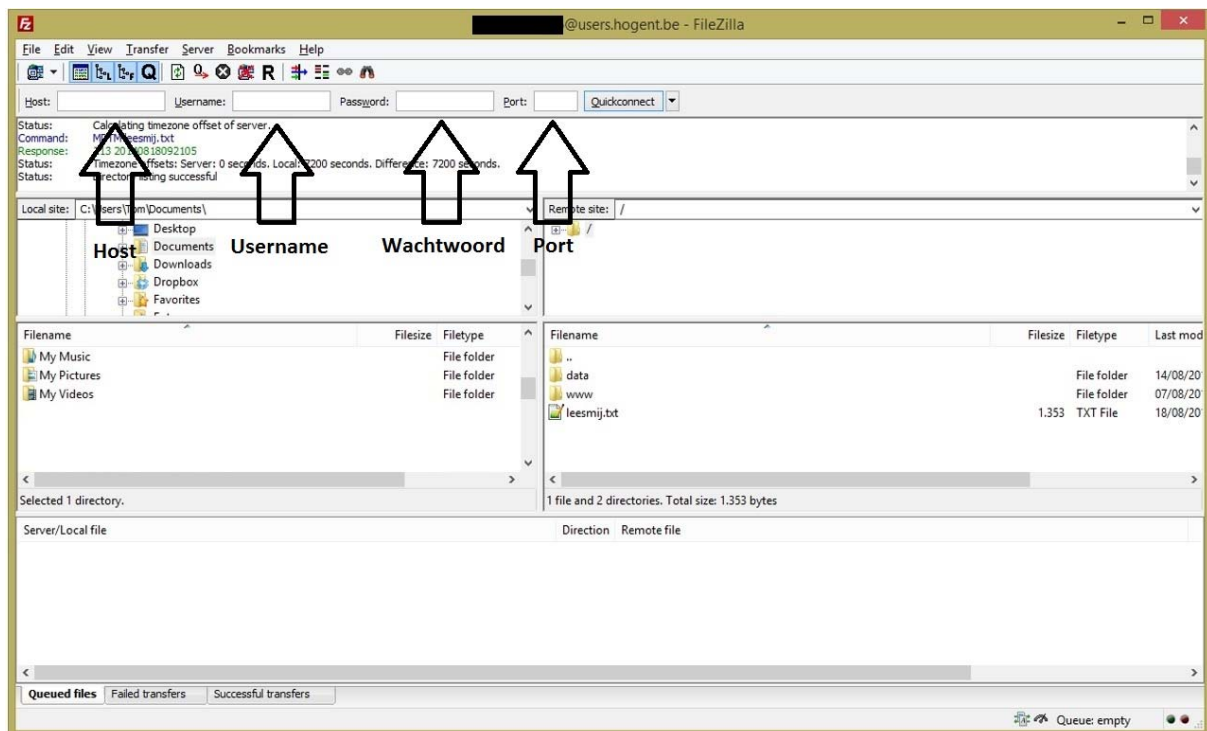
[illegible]@users.hogent.be - FileZilla

File Edit View Transfer Server Bookmarks Help

R

Host: Username: Password: Port: Quickconnect

Status: Calc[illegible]ating timezone offset of server...
Command: M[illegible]eesmij.txt
Response: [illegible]13 20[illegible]0818092105
Status: Timezone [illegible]ffsets: Server: 0 sec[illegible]ds. Local: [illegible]200 seconds. Differe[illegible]e: 7200 se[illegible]onds.
Status: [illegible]irector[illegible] listing successful

Host

Username

Wachtwoord

Port

Local site: C:\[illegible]sers\T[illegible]m\Documents\

Desktop
Documents
Downloads
Dropbox
Favorites

Remote site: /

/

| Filename | Filesize | Filetype |
|---|---|---|
| My Music | | File folder |
| My Pictures | | File folder |
| My Videos | | File folder |

| Filename | Filesize | Filetype | Last mod |
|---|---|---|---|
| .. | | | |
| data | | File folder | 14/08/20 |
| www | | File folder | 07/08/20 |
| leesmij.txt | 1.353 | TXT File | 18/08/20 |

Selected 1 directory.

1 file and 2 directories. Total size: 1.353 bytes

Server/Local file Direction Remote file

Queued files Failed transfers Successful transfers

Queue: empty